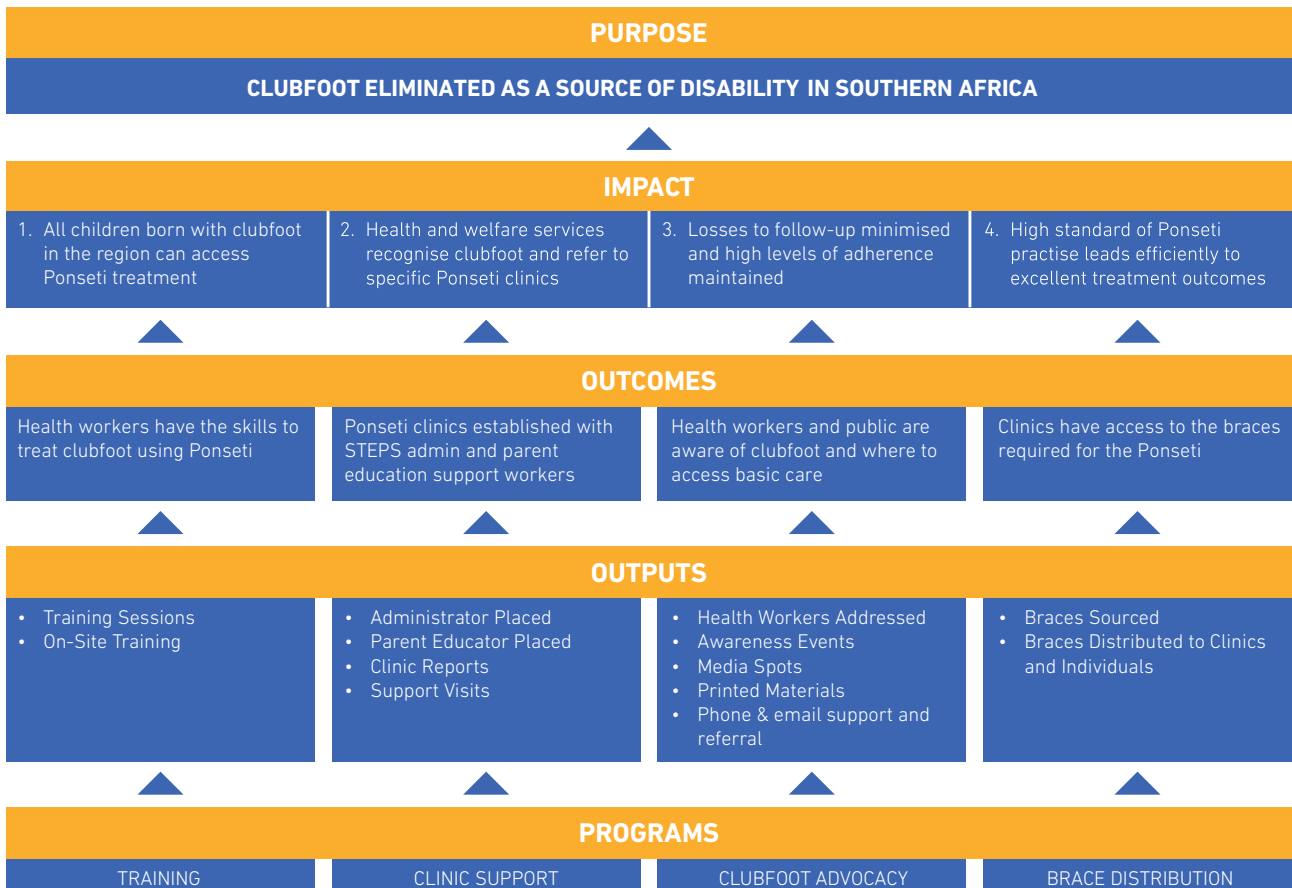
PURPOSE

CLUBFOOT ELIMINATED AS A SOURCE OF DISABILITY IN SOUTHERN AFRICA

IMPACT

1. All children born with clubfoot in the region can access Ponseti treatment

2. Health and welfare services recognise clubfoot and refer to specific Ponseti clinics

3. Losses to follow-up minimised and high levels of adherence maintained

4. High standard of Ponseti practise leads efficiently to excellent treatment outcomes

OUTCOMES

Health workers have the skills to treat clubfoot using Ponseti

Ponseti clinics established with STEPS admin and parent education support workers

Health workers and public are aware of clubfoot and where to access basic care

Clinics have access to the braces required for the Ponseti

OUTPUTS

- Training Sessions
- On-Site Training

- Administrator Placed
- Parent Educator Placed
- Clinic Reports
- Support Visits

- Health Workers Addressed
- Awareness Events
- Media Spots
- Printed Materials
- Phone & email support and referral

- Braces Sourced
- Braces Distributed to Clinics and Individuals

PROGRAMS

TRAINING

CLINIC SUPPORT

CLUBFOOT ADVOCACY

BRACE DISTRIBUTION